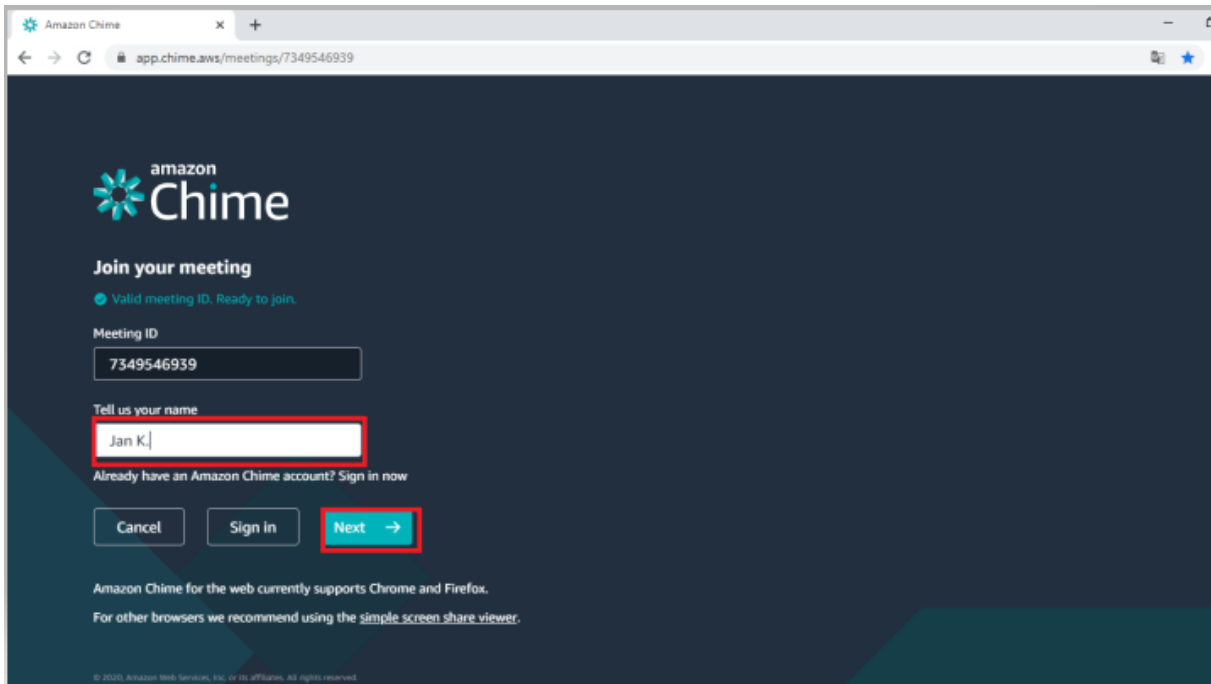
Amazon Chime ×  +

app.chime.aws/meetings/7349546939

amazon Chime

Join your meeting

Valid meeting ID. Ready to join.

Meeting ID

7349546939

Tell us your name

Jan K.

Already have an Amazon Chime account? Sign in now

Cancel  Sign in  Next →

Amazon Chime for the web currently supports Chrome and Firefox.

For other browsers we recommend using the simple screen share viewer.

© 2020, Amazon Web Services, Inc. or its affiliates. All rights reserved.